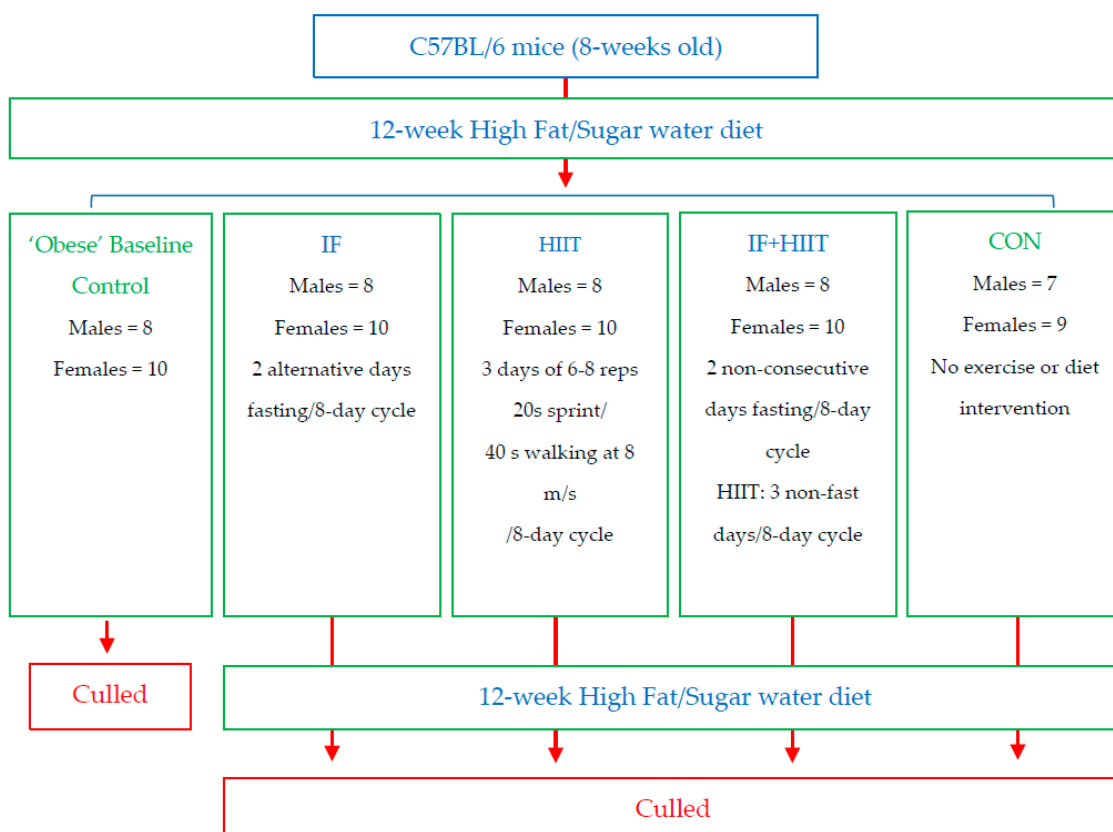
C57BL/6 mice (8-weeks old)

12-week High Fat/Sugar water diet

'Obese' Baseline Control
Males = 8
Females = 10

IF
Males = 8
Females = 10
2 alternative days fasting/8-day cycle

HIIT
Males = 8
Females = 10
3 days of 6-8 reps 20s sprint/ 40 s walking at 8 m/s /8-day cycle

IF+HIIT
Males = 8
Females = 10
2 non-consecutive days fasting/8-day cycle
HIIT: 3 non-fast days/8-day cycle

CON
Males = 7
Females = 9
No exercise or diet intervention

Culled

12-week High Fat/Sugar water diet

Culled